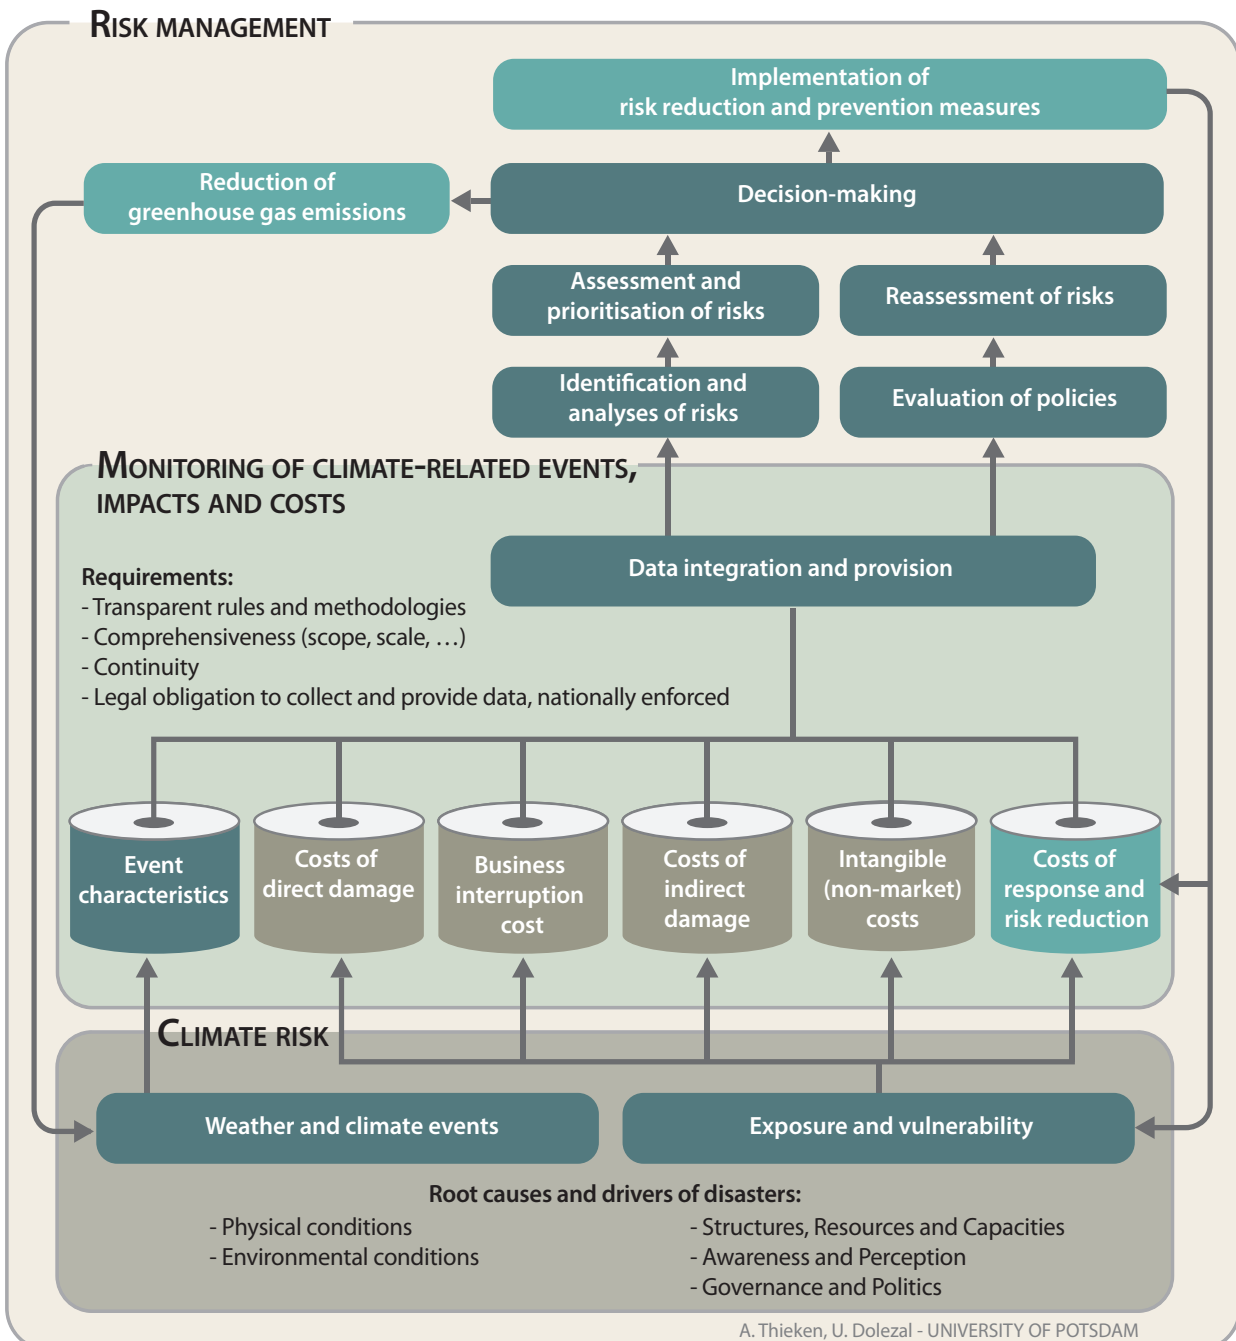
RISK MANAGEMENT

Implementation of risk reduction and prevention measures

Reduction of greenhouse gas emissions

Decision-making

Assessment and prioritisation of risks

Reassessment of risks

Identification and analyses of risks

Evaluation of policies

MONITORING OF CLIMATE-RELATED EVENTS, IMPACTS AND COSTS

Data integration and provision

Requirements:
- Transparent rules and methodologies
- Comprehensiveness (scope, scale, …)
- Continuity
- Legal obligation to collect and provide data, nationally enforced

Event characteristics

Costs of direct damage

Business interruption cost

Costs of indirect damage

Intangible (non-market) costs

Costs of response and risk reduction

CLIMATE RISK

Weather and climate events

Exposure and vulnerability

Root causes and drivers of disasters:
- Physical conditions
- Environmental conditions

- Structures, Resources and Capacities
- Awareness and Perception
- Governance and Politics

A. Thieken, U. Dolezal - UNIVERSITY OF POTSDAM